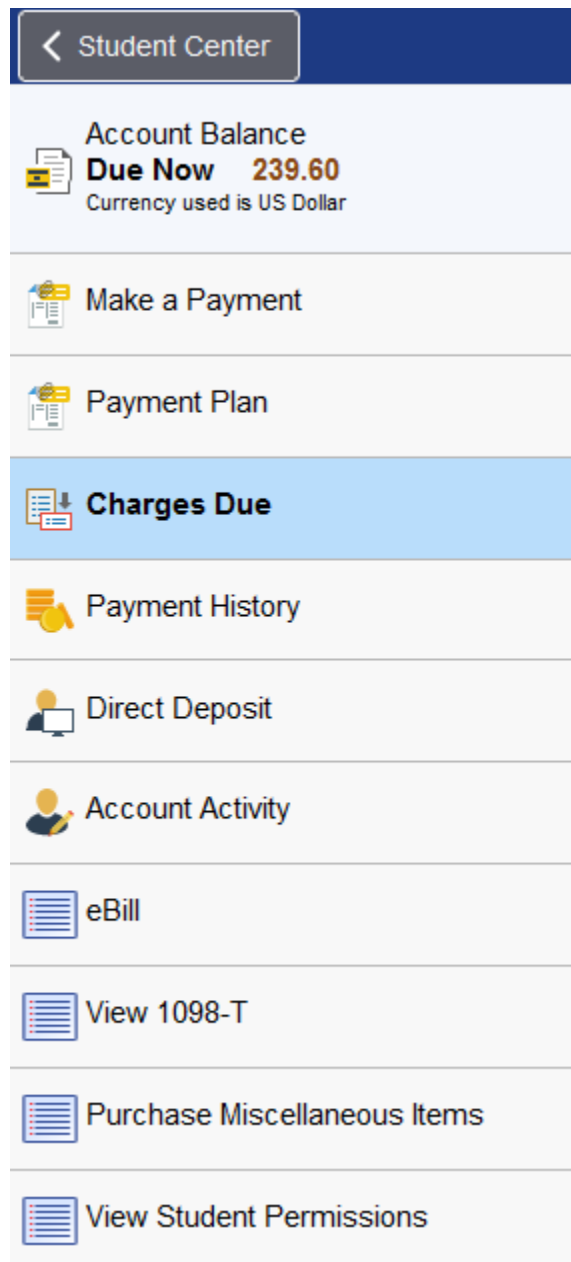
Student Center

Account Balance
Due Now 239.60
Currency used is US Dollar

Make a Payment

Payment Plan

Charges Due

Payment History

Direct Deposit

Account Activity

eBill

View 1098-T

Purchase Miscellaneous Items

View Student Permissions